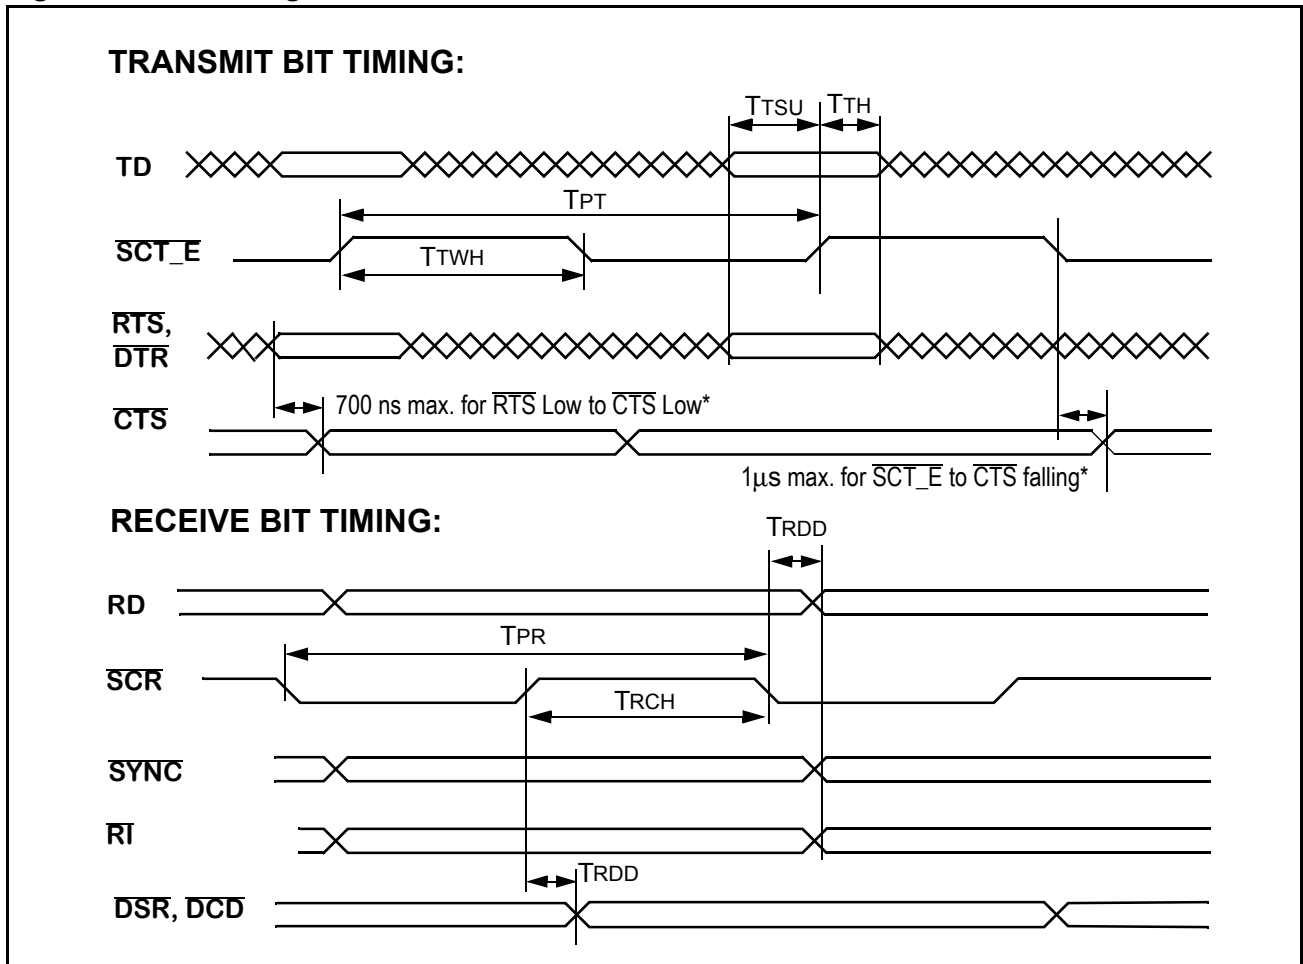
TRANSMIT BIT TIMING:

TTSU

TTH

TD

TPT

$\overline{SCT\_E}$

TTWH

$\overline{RTS}$, $\overline{DTR}$

$\overline{CTS}$

700 ns max. for $\overline{RTS}$ Low to $\overline{CTS}$ Low*

1μs max. for $\overline{SCT\_E}$ to $\overline{CTS}$ falling*

RECEIVE BIT TIMING:

TRDD

RD

TPR

$\overline{SCR}$

TRCH

$\overline{SYNC}$

$\overline{RI}$

TRDD

$\overline{DSR}$, $\overline{DCD}$